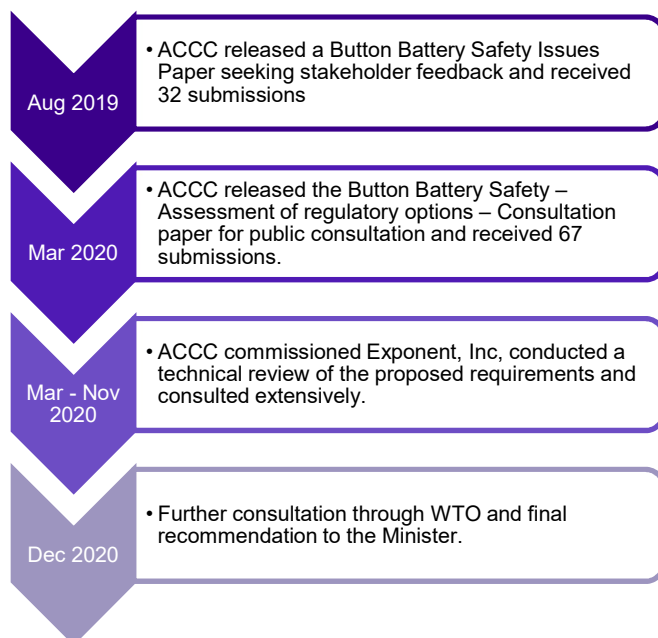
Aug 2019

• ACCC released a Button Battery Safety Issues Paper seeking stakeholder feedback and received 32 submissions

Mar 2020

• ACCC released the Button Battery Safety – Assessment of regulatory options – Consultation paper for public consultation and received 67 submissions.

Mar - Nov 2020

• ACCC commissioned Exponent, Inc, conducted a technical review of the proposed requirements and consulted extensively.

Dec 2020

• Further consultation through WTO and final recommendation to the Minister.